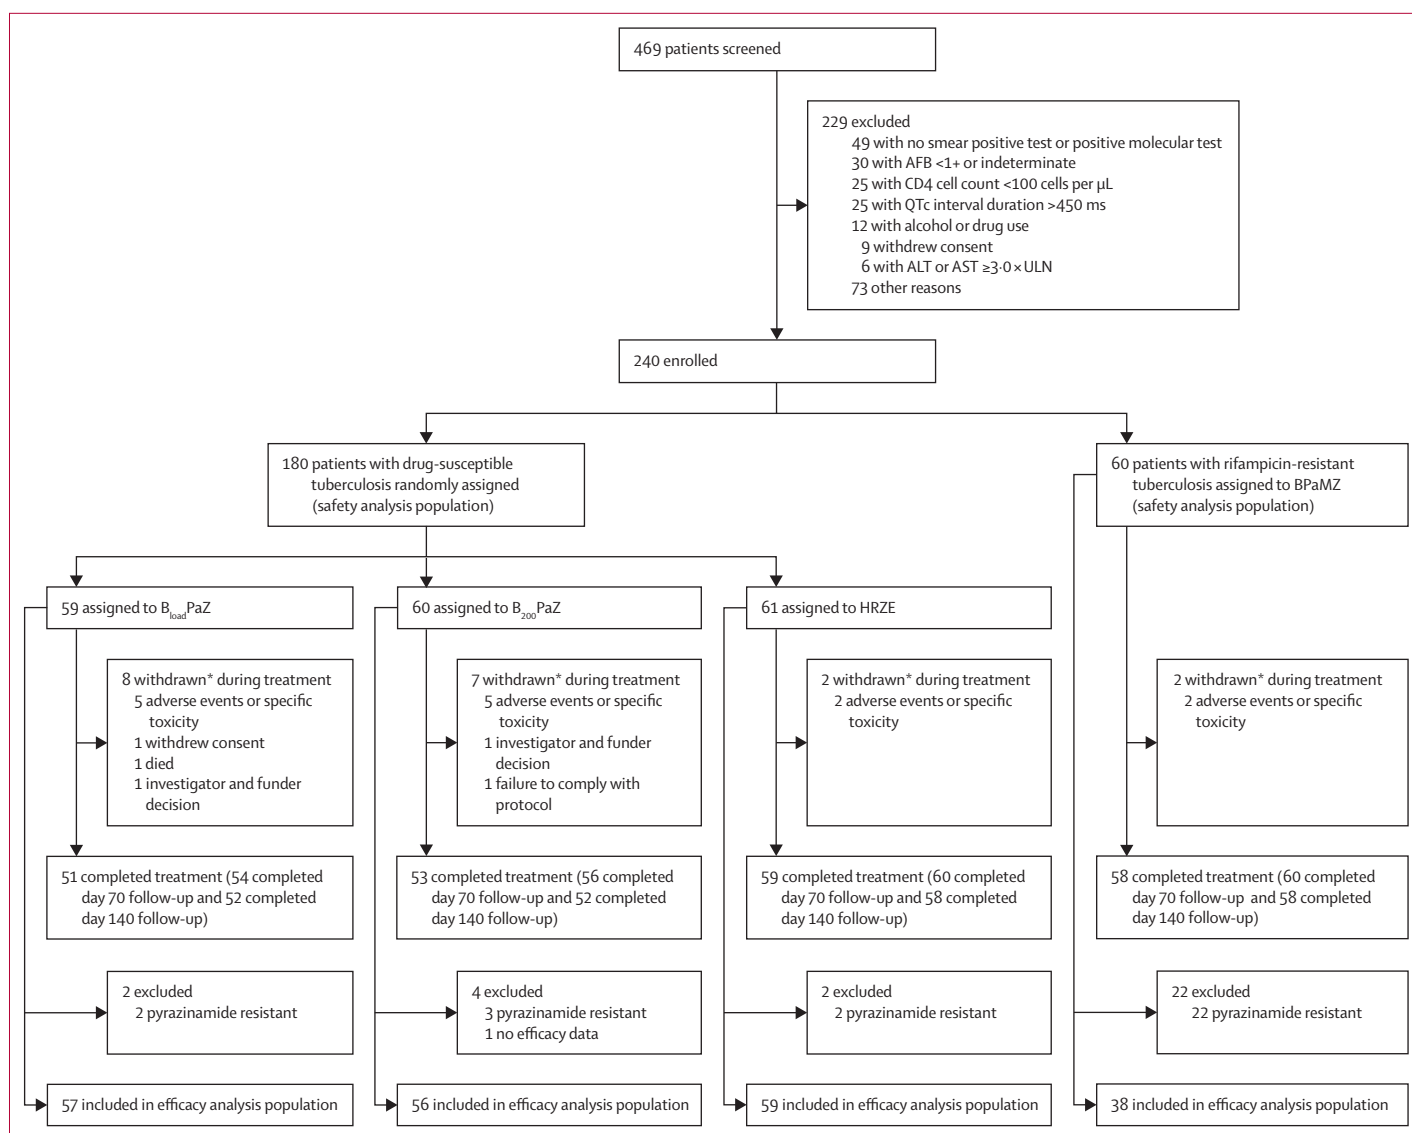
469 patients screened

229 excluded
49 with no smear positive test or positive molecular test
30 with AFB <1+ or indeterminate
25 with CD4 cell count <100 cells per μL
25 with QTc interval duration >450 ms
12 with alcohol or drug use
9 withdrew consent
6 with ALT or AST ≥3·0 × ULN
73 other reasons

240 enrolled

180 patients with drug-susceptible tuberculosis randomly assigned (safety analysis population)

60 patients with rifampicin-resistant tuberculosis assigned to BPaMZ (safety analysis population)

59 assigned to $B_{load}$PaZ

8 withdrawn* during treatment
5 adverse events or specific toxicity
1 withdrew consent
1 died
1 investigator and funder decision

51 completed treatment (54 completed day 70 follow-up and 52 completed day 140 follow-up)

2 excluded
2 pyrazinamide resistant

57 included in efficacy analysis population

60 assigned to $B_{200}$PaZ

7 withdrawn* during treatment
5 adverse events or specific toxicity
1 investigator and funder decision
1 failure to comply with protocol

53 completed treatment (56 completed day 70 follow-up and 52 completed day 140 follow-up)

4 excluded
3 pyrazinamide resistant
1 no efficacy data

56 included in efficacy analysis population

61 assigned to HRZE

2 withdrawn* during treatment
2 adverse events or specific toxicity

59 completed treatment (60 completed day 70 follow-up and 58 completed day 140 follow-up)

2 excluded
2 pyrazinamide resistant

59 included in efficacy analysis population

2 withdrawn* during treatment
2 adverse events or specific toxicity

58 completed treatment (60 completed day 70 follow-up and 58 completed day 140 follow-up)

22 excluded
22 pyrazinamide resistant

38 included in efficacy analysis population